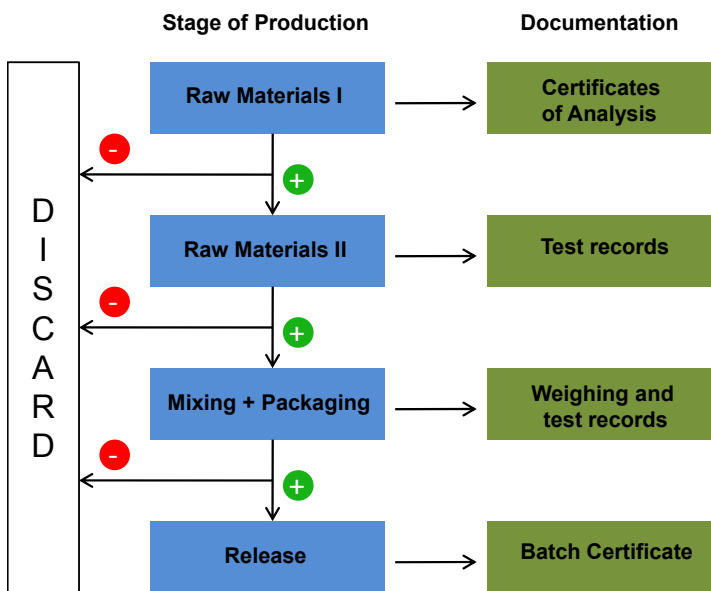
Stage of Production

Documentation

DISCARD

Raw Materials I

Certificates of Analysis

-

+

Raw Materials II

Test records

-

+

Mixing + Packaging

Weighing and test records

-

+

Release

Batch Certificate